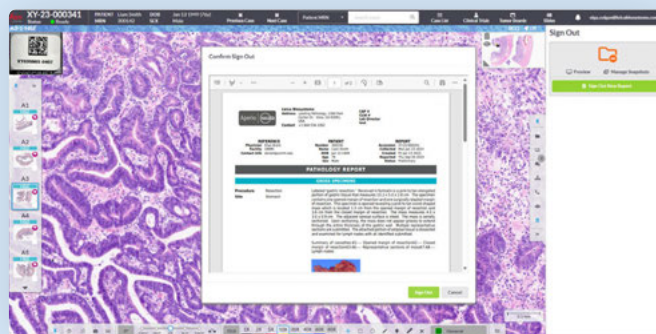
XY-23-000341

Previous Case

Next Case

Patient MRN

Case List

Clinical Trials

Tumor Boards

Video

Sign Out

Preview

Manage Snapshots

Sign Out Now Report

A1

A2

A3

A4

A5

Confirm Sign Out

PATHOLOGY REPORT

Procedure

Site

Sign Out

Cancel